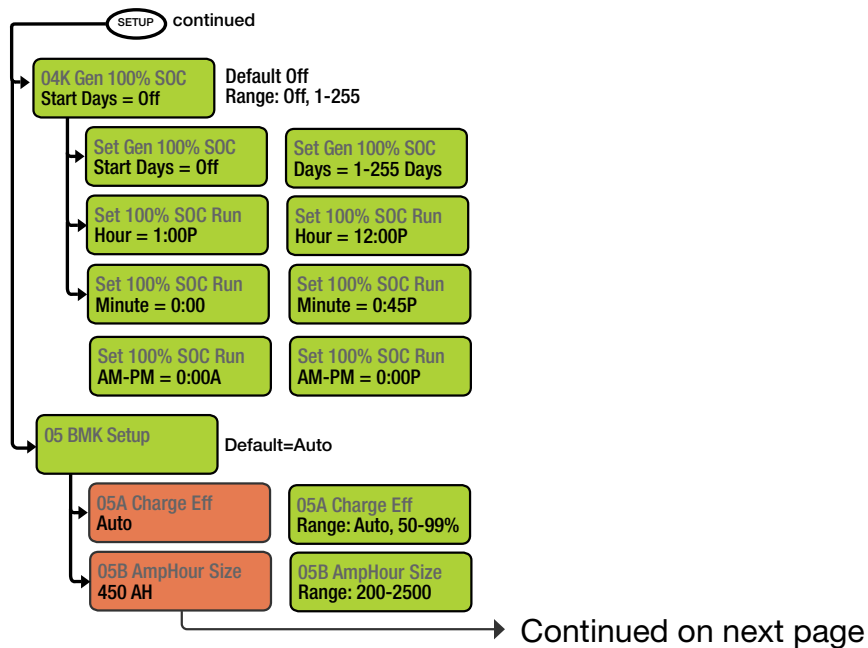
SETUP continued

04K Gen 100% SOC
Start Days = Off

Default Off
Range: Off, 1-255

Set Gen 100% SOC
Start Days = Off

Set Gen 100% SOC
Days = 1-255 Days

Set 100% SOC Run
Hour = 1:00P

Set 100% SOC Run
Hour = 12:00P

Set 100% SOC Run
Minute = 0:00

Set 100% SOC Run
Minute = 0:45P

Set 100% SOC Run
AM-PM = 0:00A

Set 100% SOC Run
AM-PM = 0:00P

05 BMK Setup

Default=Auto

05A Charge Eff
Auto

05A Charge Eff
Range: Auto, 50-99%

05B AmpHour Size
450 AH

05B AmpHour Size
Range: 200-2500

Continued on next page